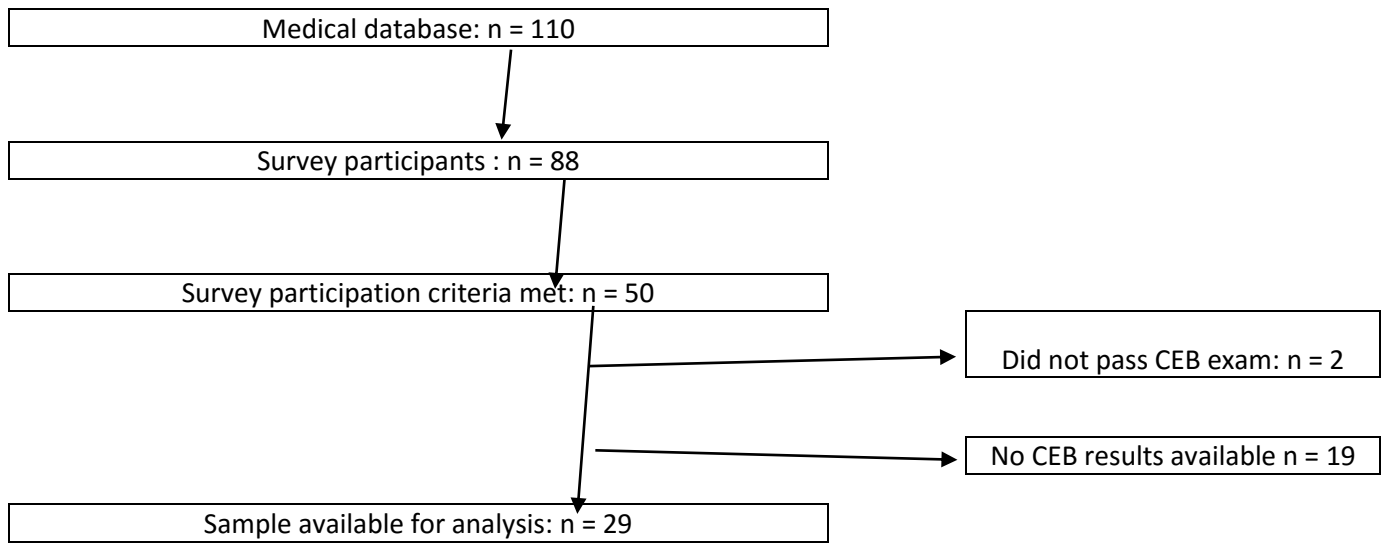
Medical database: n = 110

Survey participants : n = 88

Survey participation criteria met: n = 50

Did not pass CEB exam: n = 2

No CEB results available n = 19

Sample available for analysis: n = 29